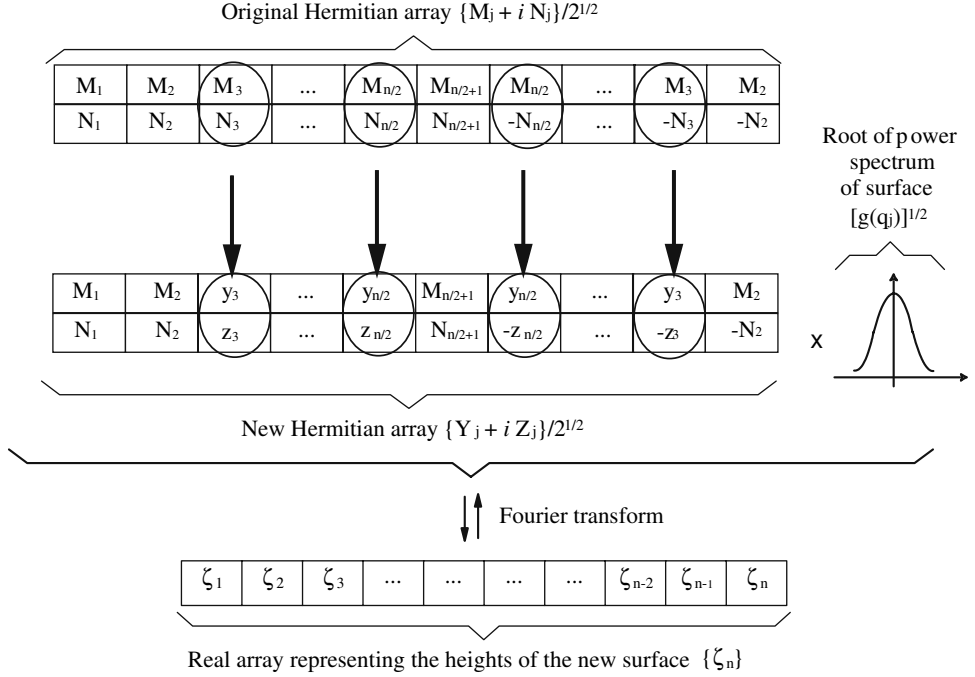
Original Hermitian array $\{M_j + i\,N_j\}/2^{1/2}$

| $M_1$ | $M_2$ | $M_3$ | ... | $M_{n/2}$ | $M_{n/2+1}$ | $M_{n/2}$ | ... | $M_3$ | $M_2$ |
|---|---|---|---|---|---|---|---|---|---|
| $N_1$ | $N_2$ | $N_3$ | ... | $N_{n/2}$ | $N_{n/2+1}$ | $-N_{n/2}$ | ... | $-N_3$ | $-N_2$ |

Root of power spectrum of surface $[g(q_j)]^{1/2}$

| $M_1$ | $M_2$ | $y_3$ | ... | $y_{n/2}$ | $M_{n/2+1}$ | $y_{n/2}$ | ... | $y_3$ | $M_2$ |
|---|---|---|---|---|---|---|---|---|---|
| $N_1$ | $N_2$ | $z_3$ | ... | $z_{n/2}$ | $N_{n/2+1}$ | $-z_{n/2}$ | ... | $-z_3$ | $-N_2$ |

x

New Hermitian array $\{Y_j + i\,Z_j\}/2^{1/2}$

Fourier transform

| $\zeta_1$ | $\zeta_2$ | $\zeta_3$ | ... | ... | ... | ... | $\zeta_{n-2}$ | $\zeta_{n-1}$ | $\zeta_n$ |
|---|---|---|---|---|---|---|---|---|---|

Real array representing the heights of the new surface $\{\zeta_n\}$